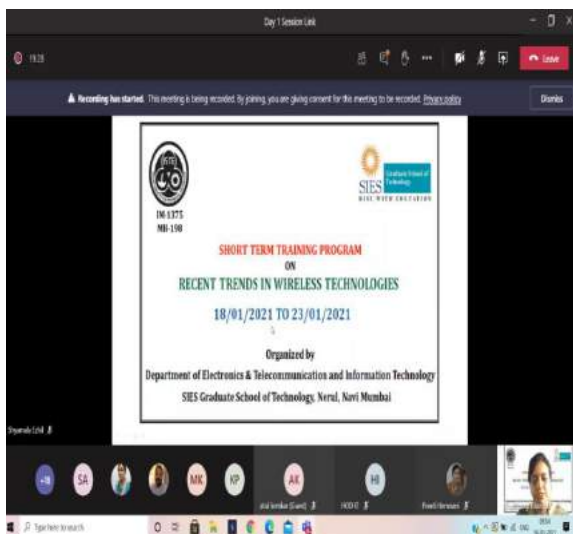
Day 1 Session Link

19:28

Leave

Recording has started. This meeting is being recorded. By joining, you are giving consent for this meeting to be recorded. Privacy policy

Dismiss

ISTE

IN-1375
MH-198

SIES Graduate School of Technology

RISE WITH EDUCATION

SHORT TERM TRAINING PROGRAM
ON
RECENT TRENDS IN WIRELESS TECHNOLOGIES

18/01/2021 TO 23/01/2021

Organized by
Department of Electronics & Telecommunication and Information Technology
SIES Graduate School of Technology, Nerul, Navi Mumbai

Shyamala Lal

+18

SA

MK

KP

AK

HI

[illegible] (Guest)

HOD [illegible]

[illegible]

Type here to search